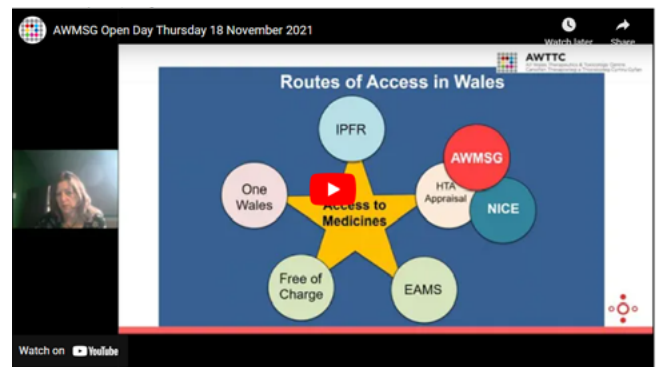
AWMSG Open Day Thursday 18 November 2021

Watch later

Share

AWTTC

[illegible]

Routes of Access in Wales

IPFR

One Wales

Access to Medicines

HTA Appraisal

AWMSG

NICE

Free of Charge

EAMS

Watch on YouTube